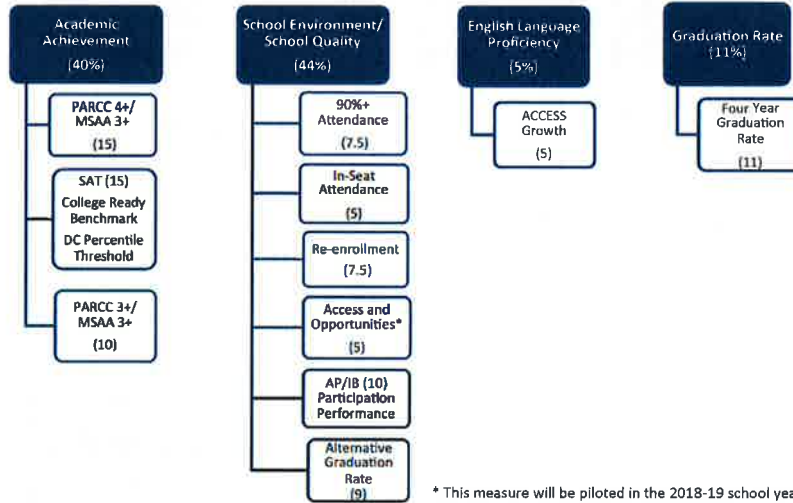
Academic Achievement (40%)

PARCC 4+/ MSAA 3+ (15)

SAT (15) College Ready Benchmark DC Percentile Threshold

PARCC 3+/ MSAA 3+ (10)

School Environment/ School Quality (44%)

90%+ Attendance (7.5)

In-Seat Attendance (5)

Re-enrollment (7.5)

Access and Opportunities* (5)

AP/IB (10) Participation Performance

Alternative Graduation Rate (9)

English Language Proficiency (5%)

ACCESS Growth (5)

Graduation Rate (11%)

Four Year Graduation Rate (11)

* This measure will be piloted in the 2018-19 school yea